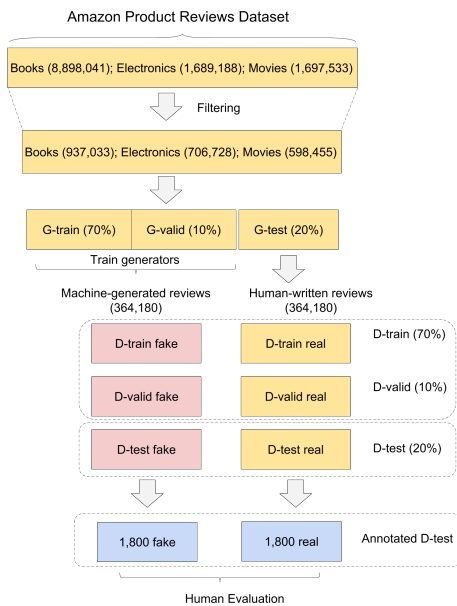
Amazon Product Reviews Dataset

Books (8,898,041); Electronics (1,689,188); Movies (1,697,533)

Filtering

Books (937,033); Electronics (706,728); Movies (598,455)

G-train (70%)

G-valid (10%)

G-test (20%)

Train generators

Machine-generated reviews (364,180)

Human-written reviews (364,180)

D-train fake

D-train real

D-train (70%)

D-valid fake

D-valid real

D-valid (10%)

D-test fake

D-test real

D-test (20%)

1,800 fake

1,800 real

Annotated D-test

Human Evaluation